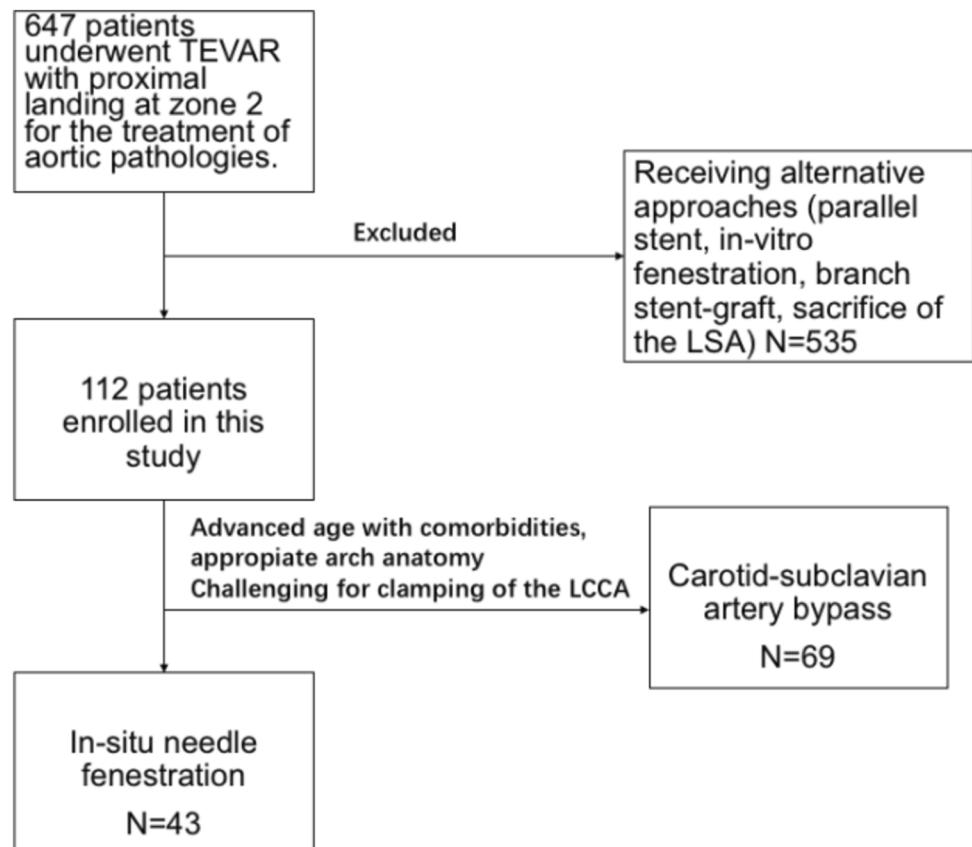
647 patients underwent TEVAR with proximal landing at zone 2 for the treatment of aortic pathologies.

Excluded

Receiving alternative approaches (parallel stent, in-vitro fenestration, branch stent-graft, sacrifice of the LSA) N=535

112 patients enrolled in this study

Advanced age with comorbidities, appropiate arch anatomy
Challenging for clamping of the LCCA

Carotid-subclavian artery bypass
N=69

In-situ needle fenestration
N=43